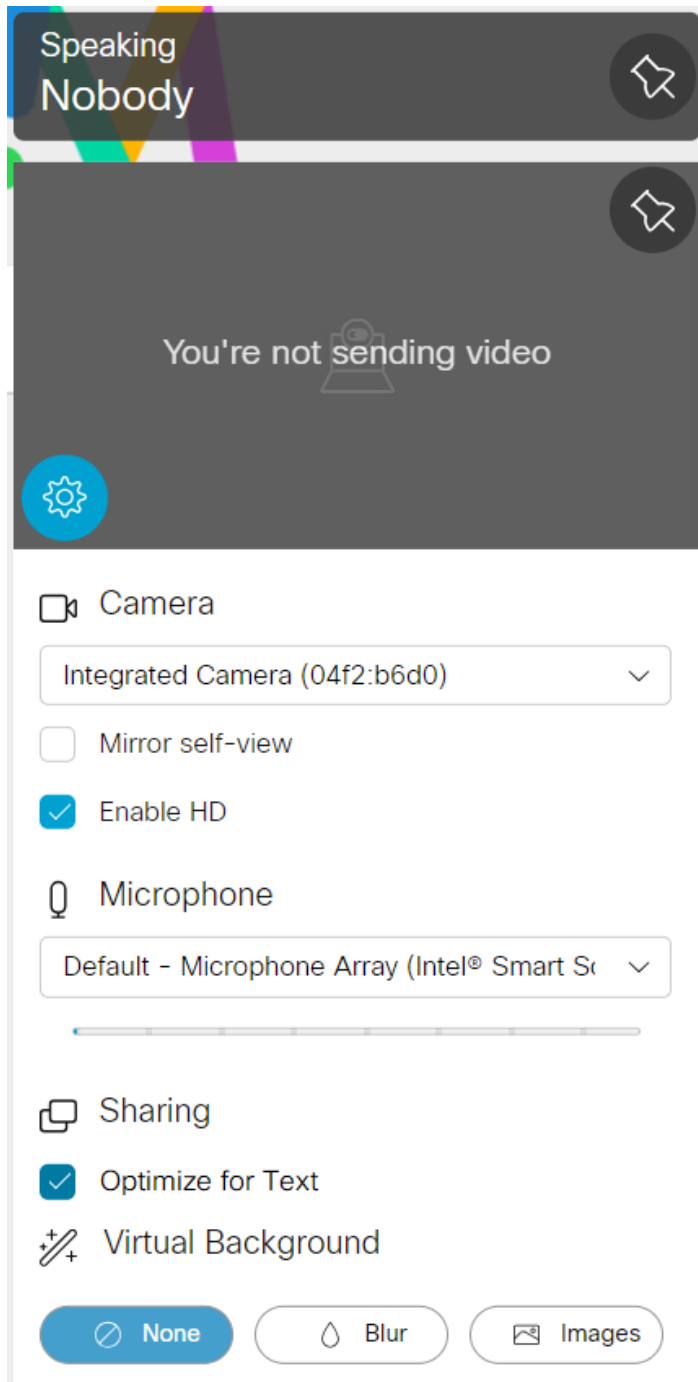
Speaking
Nobody

You're not sending video

Camera

Integrated Camera (04f2:b6d0)

Mirror self-view

Enable HD

Microphone

Default - Microphone Array (Intel® Smart S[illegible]

Sharing

Optimize for Text

Virtual Background

None

Blur

Images